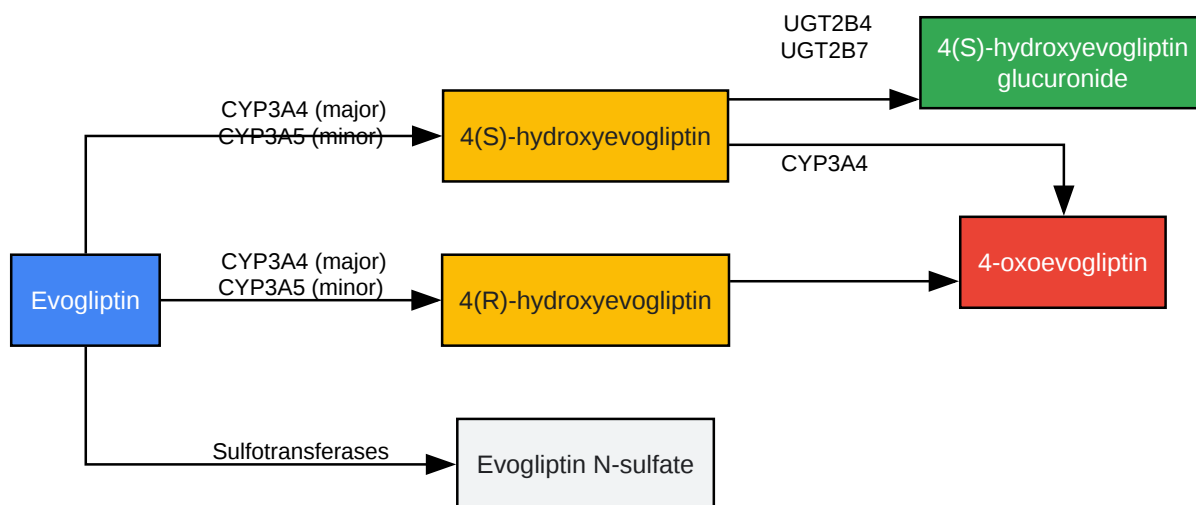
UGT2B4
UGT2B7

4(S)-hydroxyevogliptin glucuronide

CYP3A4 (major)
CYP3A5 (minor)

4(S)-hydroxyevogliptin

CYP3A4

4-oxoevogliptin

CYP3A4 (major)
CYP3A5 (minor)

Evogliptin

4(R)-hydroxyevogliptin

Sulfotransferases

Evogliptin N-sulfate